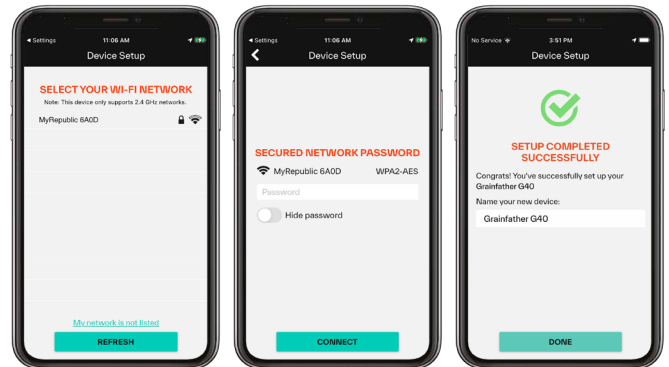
◂ Settings 11:06 AM
Device Setup

SELECT YOUR WI-FI NETWORK
Note: This device only supports 2.4 GHz networks.

MyRepublic 6A0D

My network is not listed

REFRESH

◂ Settings 11:06 AM
Device Setup

SECURED NETWORK PASSWORD

MyRepublic 6A0D WPA2-AES

Password

Hide password

CONNECT

No Service 3:51 PM
Device Setup

SETUP COMPLETED SUCCESSFULLY

Congrats! You've successfully set up your Grainfather G40

Name your new device:

Grainfather G40

DONE